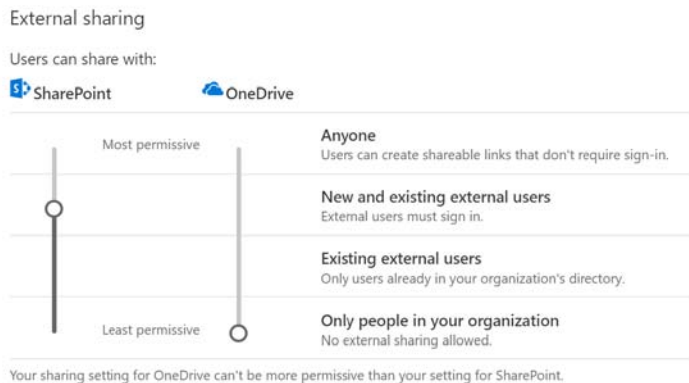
External sharing

Users can share with:

SharePoint

OneDrive

Most permissive

Anyone
Users can create shareable links that don't require sign-in.

New and existing external users
External users must sign in.

Existing external users
Only users already in your organization's directory.

Least permissive

Only people in your organization
No external sharing allowed.

Your sharing setting for OneDrive can't be more permissive than your setting for SharePoint.